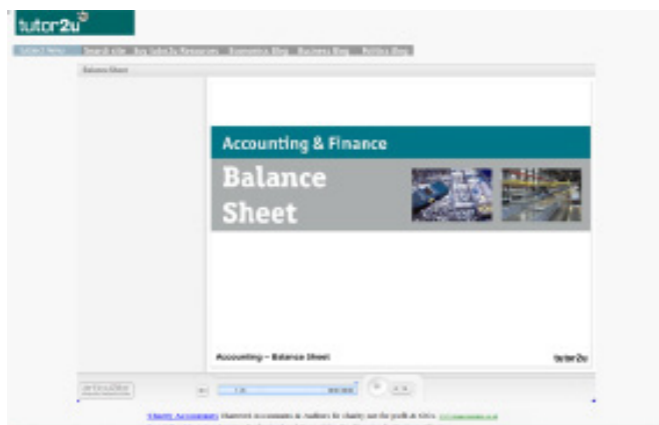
tutor2u

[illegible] Search site Buy tutor2u Resources Economics Blog Business Blog Politics Blog

Balance Sheet

Accounting & Finance

Balance Sheet

Accounting – Balance Sheet

tutor2u

articulate

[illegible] Accountants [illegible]